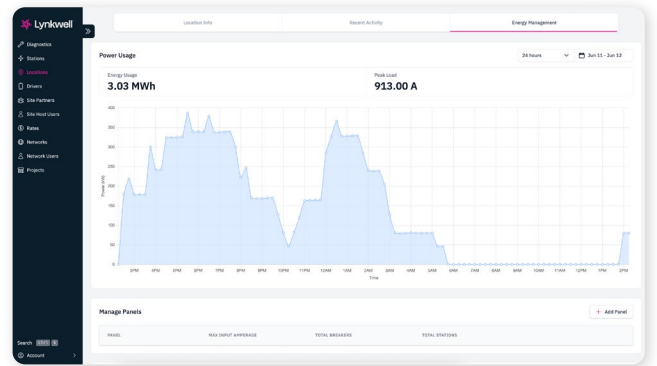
Lynkwell

Diagnostics
Stations
Locations
Drivers
Site Partners
Site Host Users
Rates
Networks
Network Users
Projects

Search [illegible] K
Account

Location Info | Recent Activity | Energy Management

Power Usage

24 hours
Jun 11 - Jun 12

Energy Usage
3.03 MWh

Peak Load
913.00 A

400
350
300
250
200
150
100
50
0

Power (kW)

3PM 4PM 5PM 6PM 7PM 8PM 9PM 10PM 11PM 12AM 1AM 2AM 3AM 4AM 5AM 6AM 7AM 8AM 9AM 10AM 11AM 12PM 1PM 2PM

Time

Manage Panels

+ Add Panel

PANEL | MAX INPUT AMPERAGE | TOTAL BREAKERS | TOTAL STATIONS